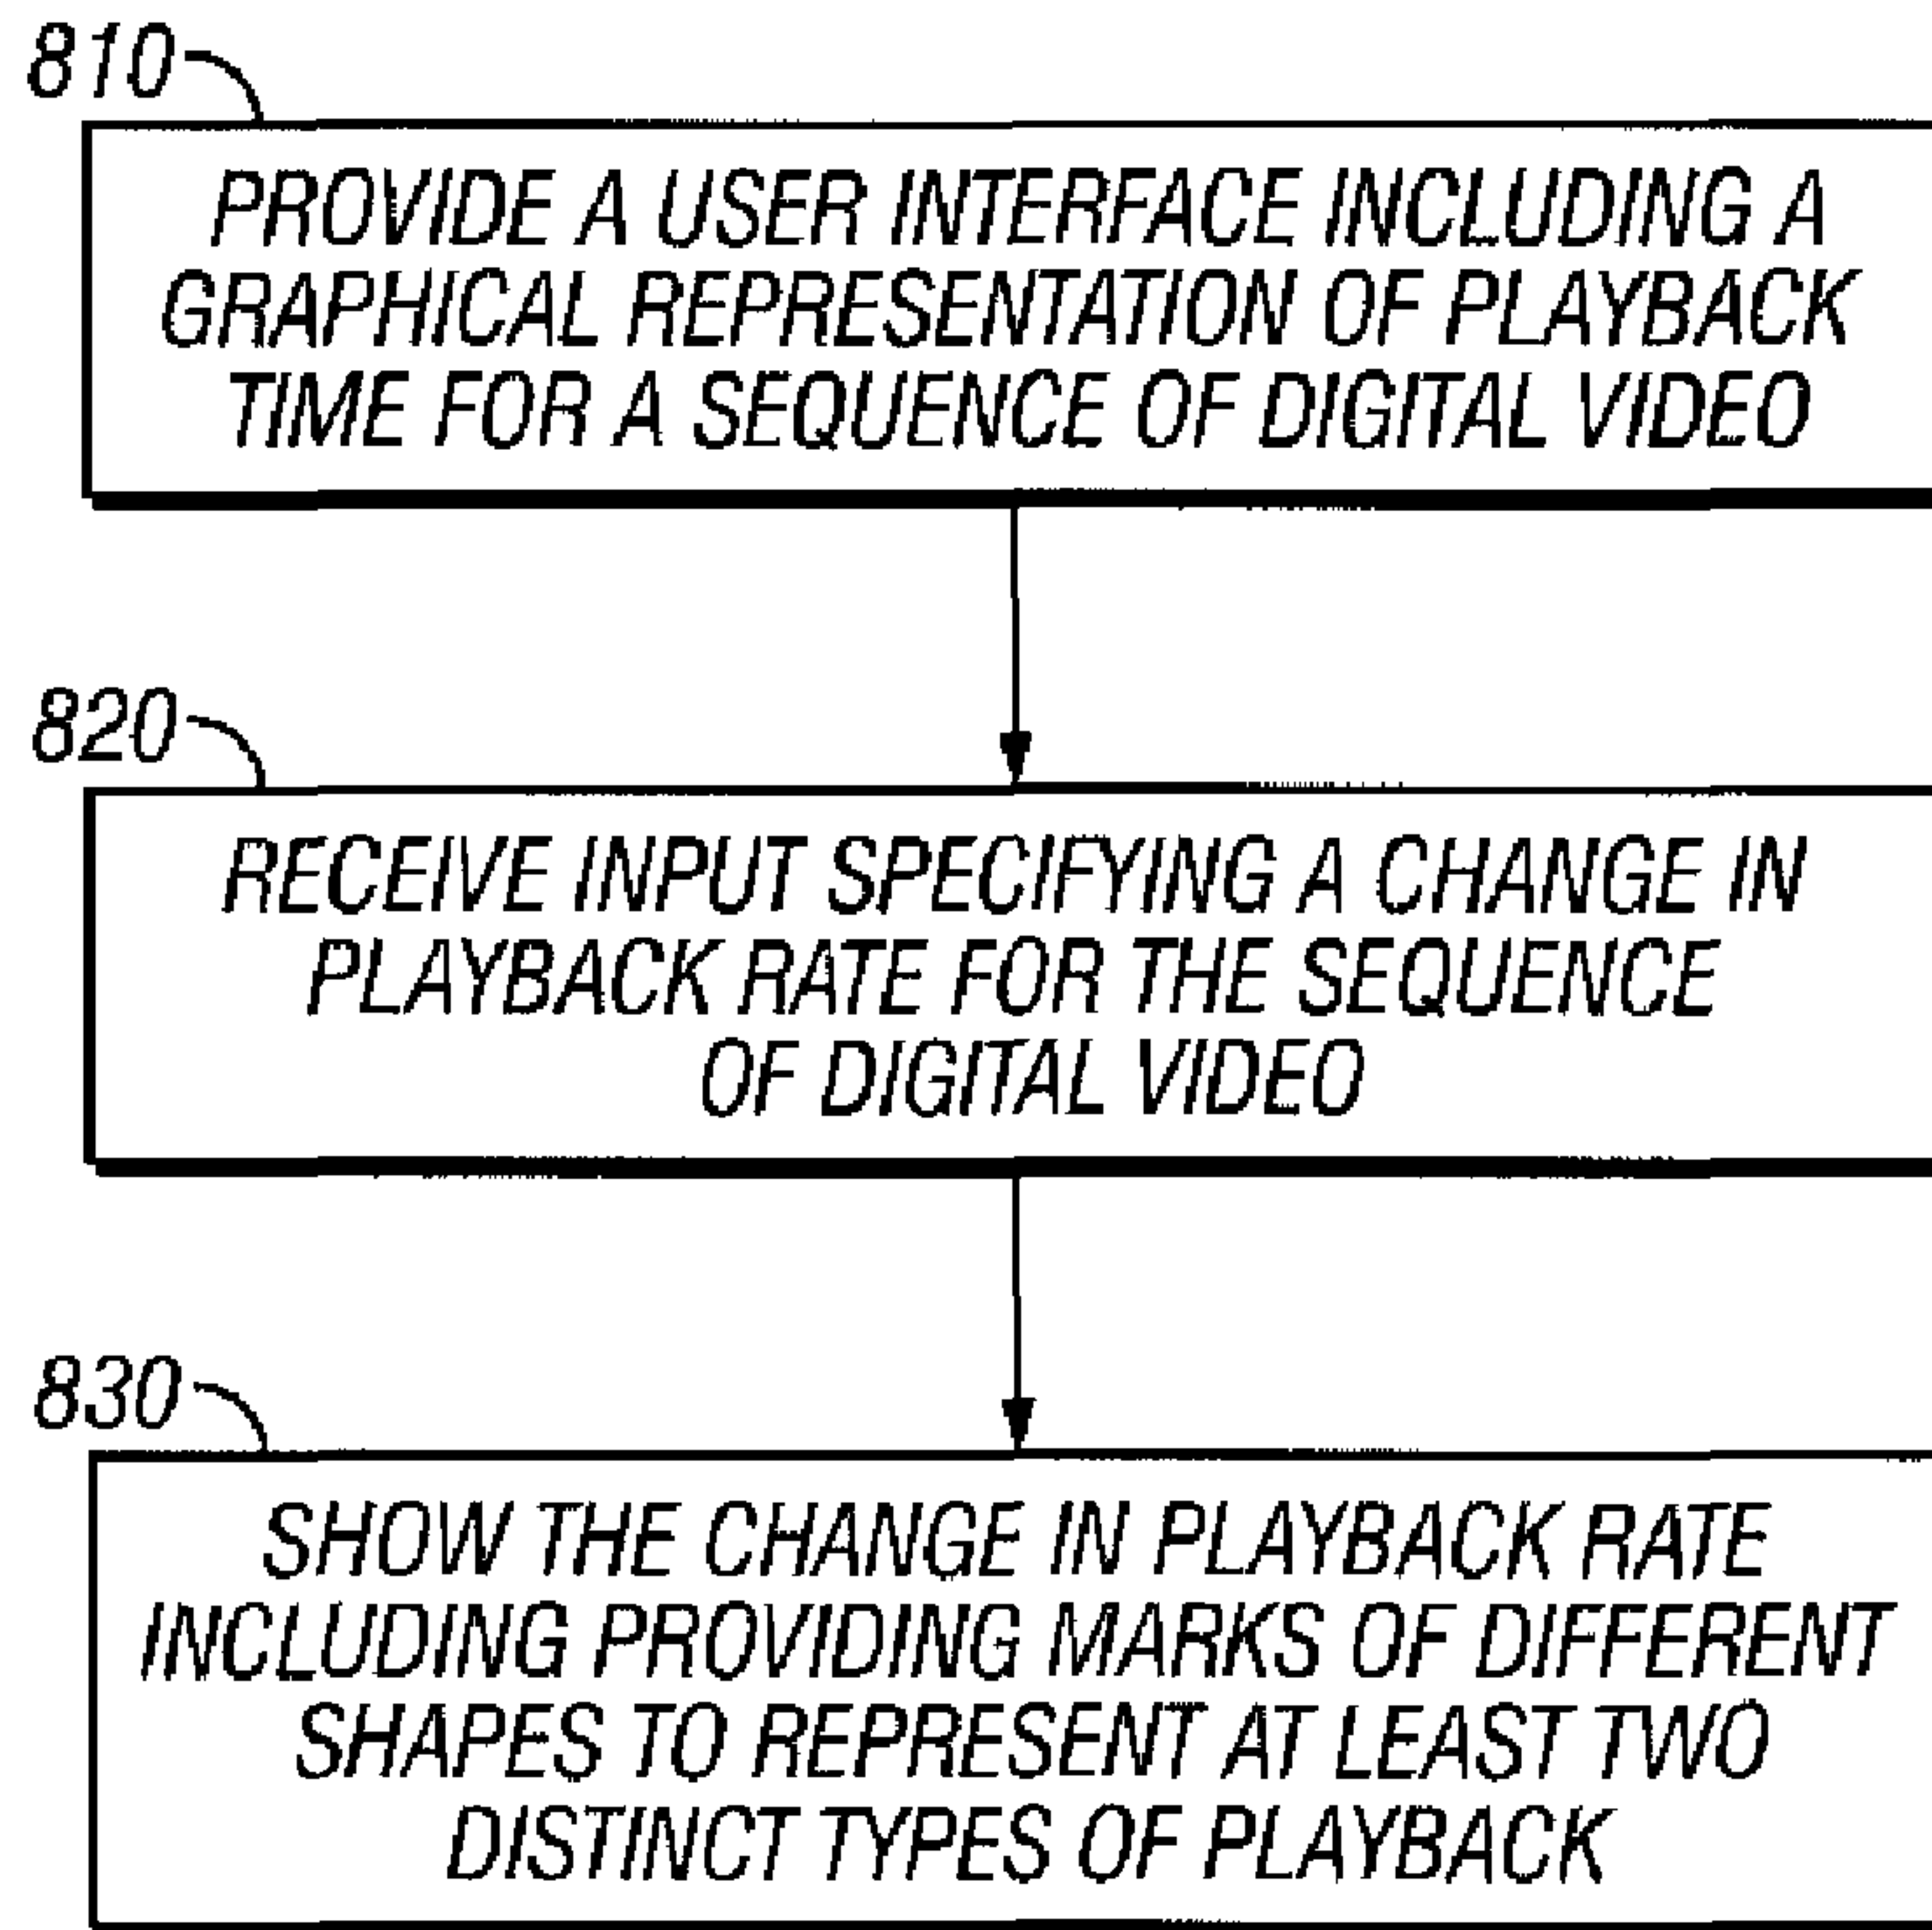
810
PROVIDE A USER INTERFACE INCLUDING A GRAPHICAL REPRESENTATION OF PLAYBACK TIME FOR A SEQUENCE OF DIGITAL VIDEO

820
RECEIVE INPUT SPECIFYING A CHANGE IN PLAYBACK RATE FOR THE SEQUENCE OF DIGITAL VIDEO

830
SHOW THE CHANGE IN PLAYBACK RATE INCLUDING PROVIDING MARKS OF DIFFERENT SHAPES TO REPRESENT AT LEAST TWO DISTINCT TYPES OF PLAYBACK